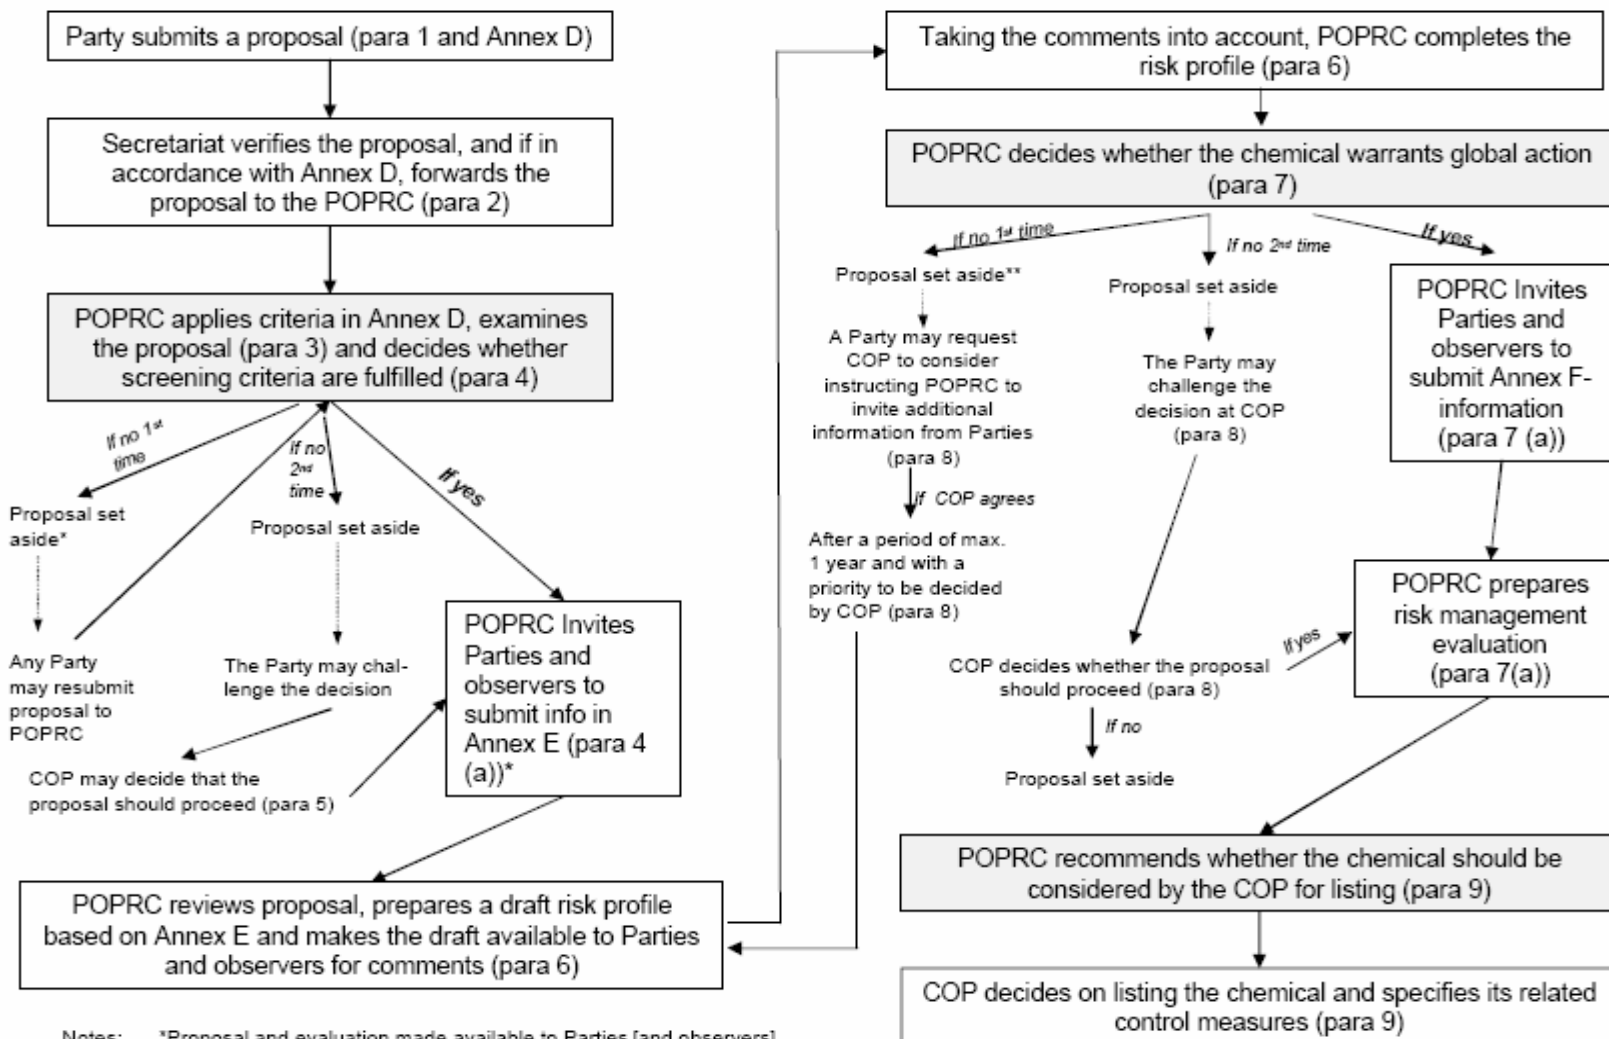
Party submits a proposal (para 1 and Annex D)

Secretariat verifies the proposal, and if in accordance with Annex D, forwards the proposal to the POPRC (para 2)

POPRC applies criteria in Annex D, examines the proposal (para 3) and decides whether screening criteria are fulfilled (para 4)

If no 1st time

If no 2nd time

If yes

Proposal set aside*

Any Party may resubmit proposal to POPRC

Proposal set aside

The Party may challenge the decision

COP may decide that the proposal should proceed (para 5)

POPRC Invites Parties and observers to submit info in Annex E (para 4 (a))*

POPRC reviews proposal, prepares a draft risk profile based on Annex E and makes the draft available to Parties and observers for comments (para 6)

Taking the comments into account, POPRC completes the risk profile (para 6)

POPRC decides whether the chemical warrants global action (para 7)

If no 1st time

If no 2nd time

If yes

Proposal set aside**

A Party may request COP to consider instructing POPRC to invite additional information from Parties (para 8)

If COP agrees

After a period of max. 1 year and with a priority to be decided by COP (para 8)

Proposal set aside

The Party may challenge the decision at COP (para 8)

POPRC Invites Parties and observers to submit Annex F-information (para 7 (a))

COP decides whether the proposal should proceed (para 8)

If yes

POPRC prepares risk management evaluation (para 7(a))

If no

Proposal set aside

POPRC recommends whether the chemical should be considered by the COP for listing (para 9)

COP decides on listing the chemical and specifies its related control measures (para 9)

Notes: *Proposal and evaluation made available to Parties [and observers]